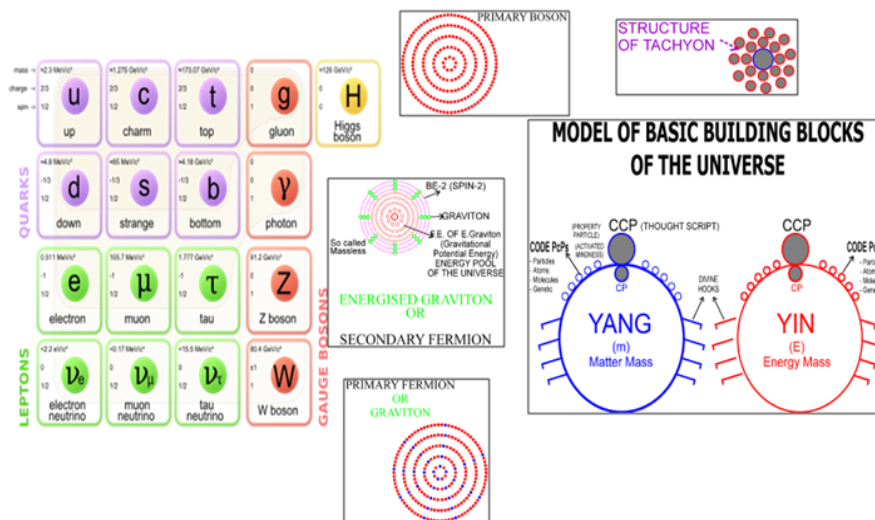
mass → charge → spin →

| ≈2.3 MeV/c² 2/3 1/2 u up | ≈1.275 GeV/c² 2/3 1/2 c charm | ≈173.07 GeV/c² 2/3 1/2 t top | 0 0 1 g gluon | ≈126 GeV/c² 0 0 H Higgs boson |
|---|---|---|---|---|
| ≈4.8 MeV/c² -1/3 1/2 d down | ≈95 MeV/c² -1/3 1/2 s strange | ≈4.18 GeV/c² -1/3 1/2 b bottom | 0 0 1 γ photon | |
| 0.511 MeV/c² -1 1/2 e electron | 105.7 MeV/c² -1 1/2 μ muon | 1.777 GeV/c² -1 1/2 τ tau | 91.2 GeV/c² 0 1 Z Z boson | |
| <2.2 eV/c² 0 1/2 $\nu_e$ electron neutrino | <0.17 MeV/c² 0 1/2 $\nu_\mu$ muon neutrino | <15.5 MeV/c² 0 1/2 $\nu_\tau$ tau neutrino | 80.4 GeV/c² ±1 1 W W boson | |

QUARKS

LEPTONS

GAUGE BOSONS

PRIMARY BOSON

STRUCTURE OF TACHYON

BE-2 (SPIN-2)
GRAVITON
E.E. OF E.Graviton (Gravitational Potential Energy) ENERGY POOL OF THE UNIVERSE
So called Massless

ENERGISED GRAVITON OR

SECONDARY FERMION

PRIMARY FERMION OR GRAVITON

MODEL OF BASIC BUILDING BLOCKS OF THE UNIVERSE

CODE PoPs
- Particles
- Atoms
- Molecules
- Genetic

(PROPERTY PARTICLE) (ACTIVATED MINDNESS)

CCP (THOUGHT SCRIPT)

CP

DIVINE HOOKS

YANG
(m)
Matter Mass

CCP

CP

YIN
(E)
Energy Mass

CODE Po
- Partic
- Atom
- Mole
- Gene